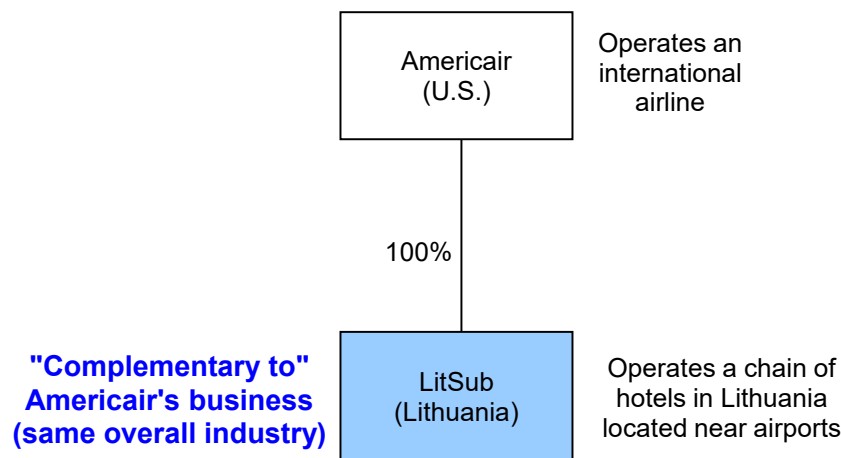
Americair
(U.S.)

Operates an international airline

100%

"Complementary to" Americair's business (same overall industry)

LitSub
(Lithuania)

Operates a chain of hotels in Lithuania located near airports